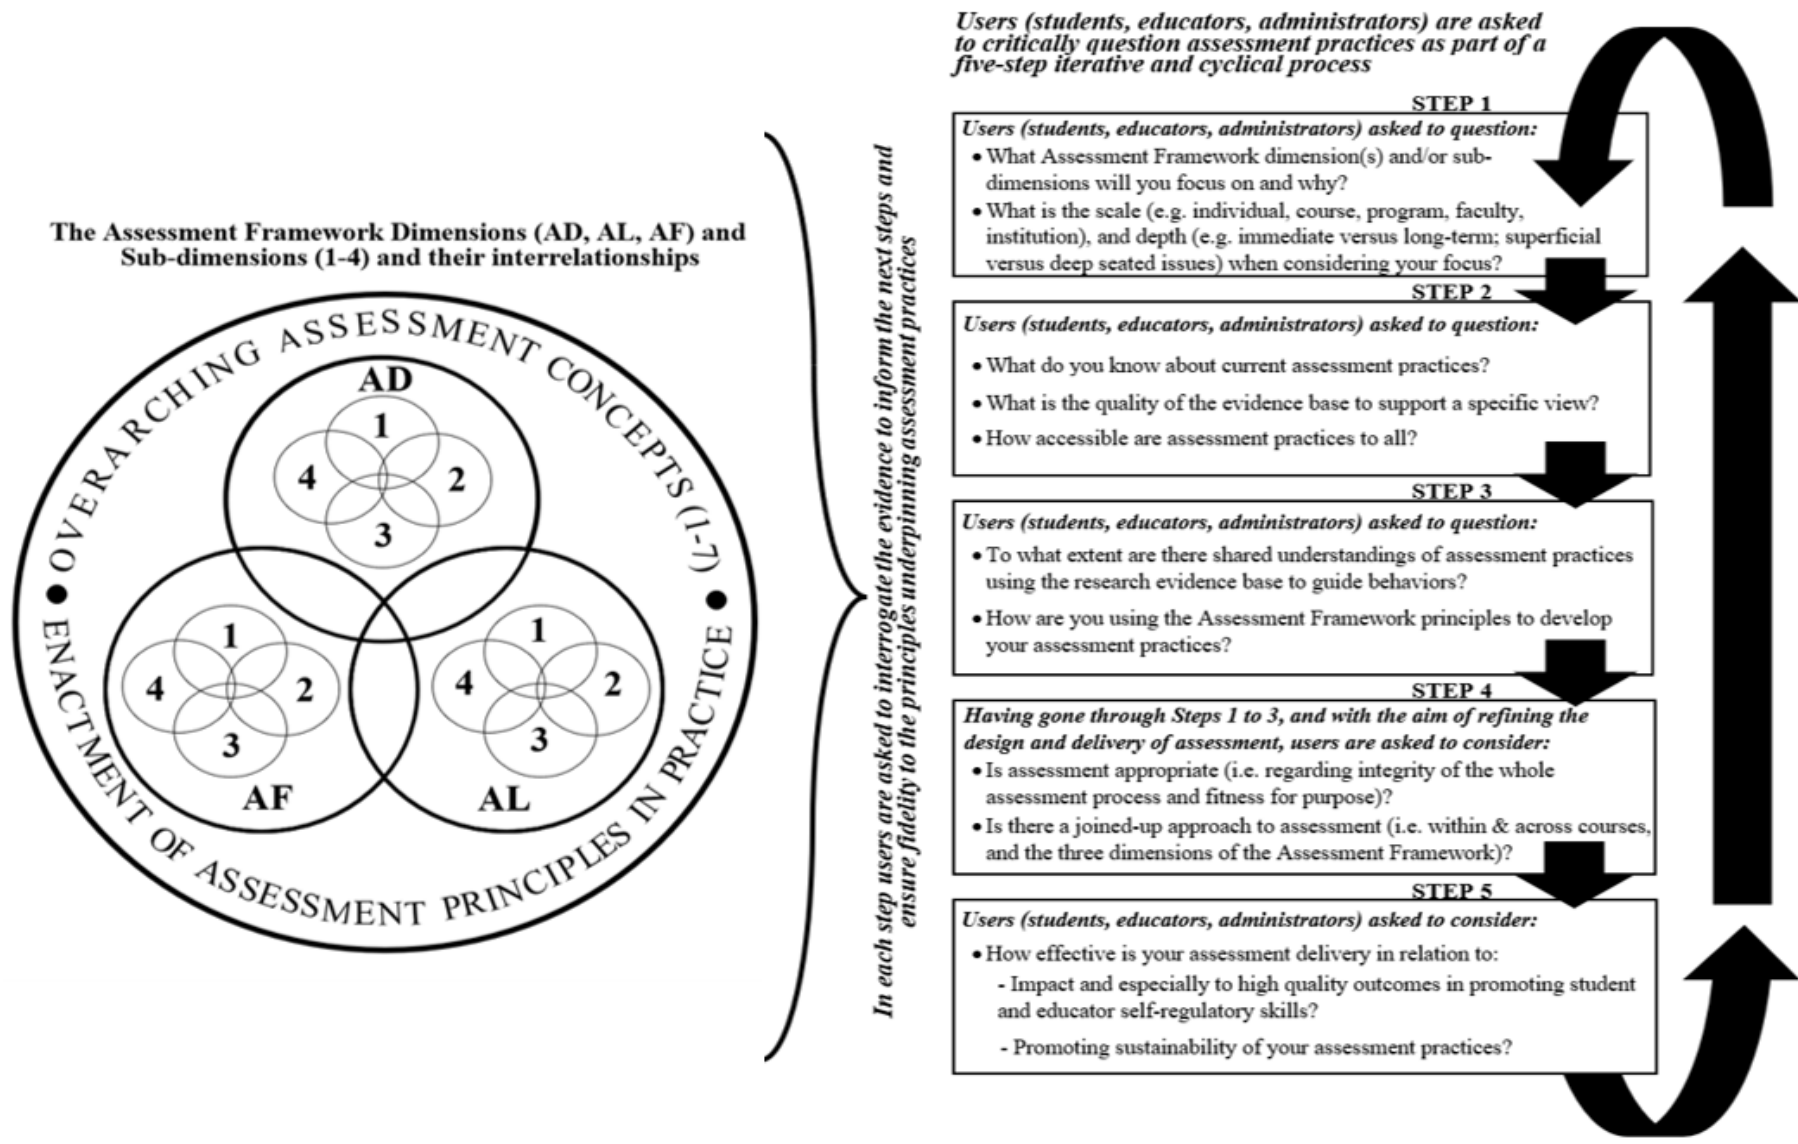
The Assessment Framework Dimensions (AD, AL, AF) and Sub-dimensions (1-4) and their interrelationships

OVERARCHING ASSESSMENT CONCEPTS (1-7) • ENACTMENT OF ASSESSMENT PRINCIPLES IN PRACTICE •

AD
1
4
2
3

AF
1
4
2
3

AL
1
4
2
3

In each step users are asked to interrogate the evidence to inform the next steps and ensure fidelity to the principles underpinning assessment practices

Users (students, educators, administrators) are asked to critically question assessment practices as part of a five-step iterative and cyclical process

STEP 1
Users (students, educators, administrators) asked to question:
• What Assessment Framework dimension(s) and/or sub-dimensions will you focus on and why?
• What is the scale (e.g. individual, course, program, faculty, institution), and depth (e.g. immediate versus long-term; superficial versus deep seated issues) when considering your focus?

STEP 2
Users (students, educators, administrators) asked to question:
• What do you know about current assessment practices?
• What is the quality of the evidence base to support a specific view?
• How accessible are assessment practices to all?

STEP 3
Users (students, educators, administrators) asked to question:
• To what extent are there shared understandings of assessment practices using the research evidence base to guide behaviors?
• How are you using the Assessment Framework principles to develop your assessment practices?

STEP 4
Having gone through Steps 1 to 3, and with the aim of refining the design and delivery of assessment, users are asked to consider:
• Is assessment appropriate (i.e. regarding integrity of the whole assessment process and fitness for purpose)?
• Is there a joined-up approach to assessment (i.e. within & across courses, and the three dimensions of the Assessment Framework)?

STEP 5
Users (students, educators, administrators) asked to consider:
• How effective is your assessment delivery in relation to:
- Impact and especially to high quality outcomes in promoting student and educator self-regulatory skills?
- Promoting sustainability of your assessment practices?